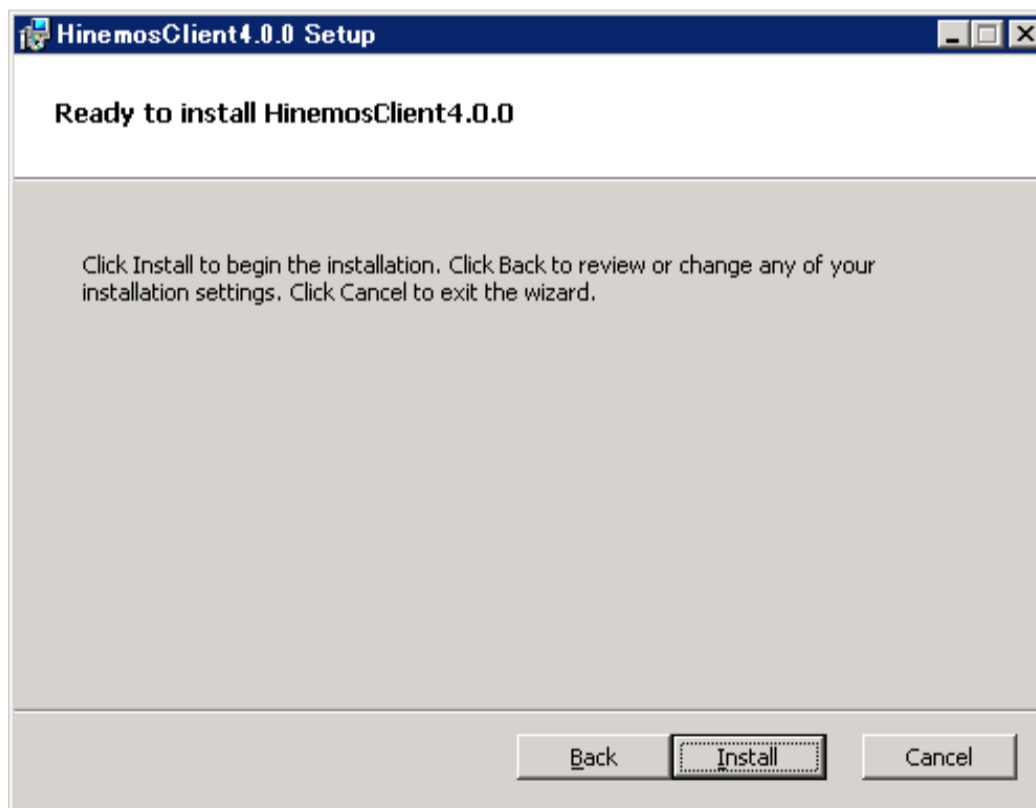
HinemosClient4.0.0 Setup

Ready to install HinemosClient4.0.0

Click Install to begin the installation. Click Back to review or change any of your installation settings. Click Cancel to exit the wizard.

Back
Install
Cancel